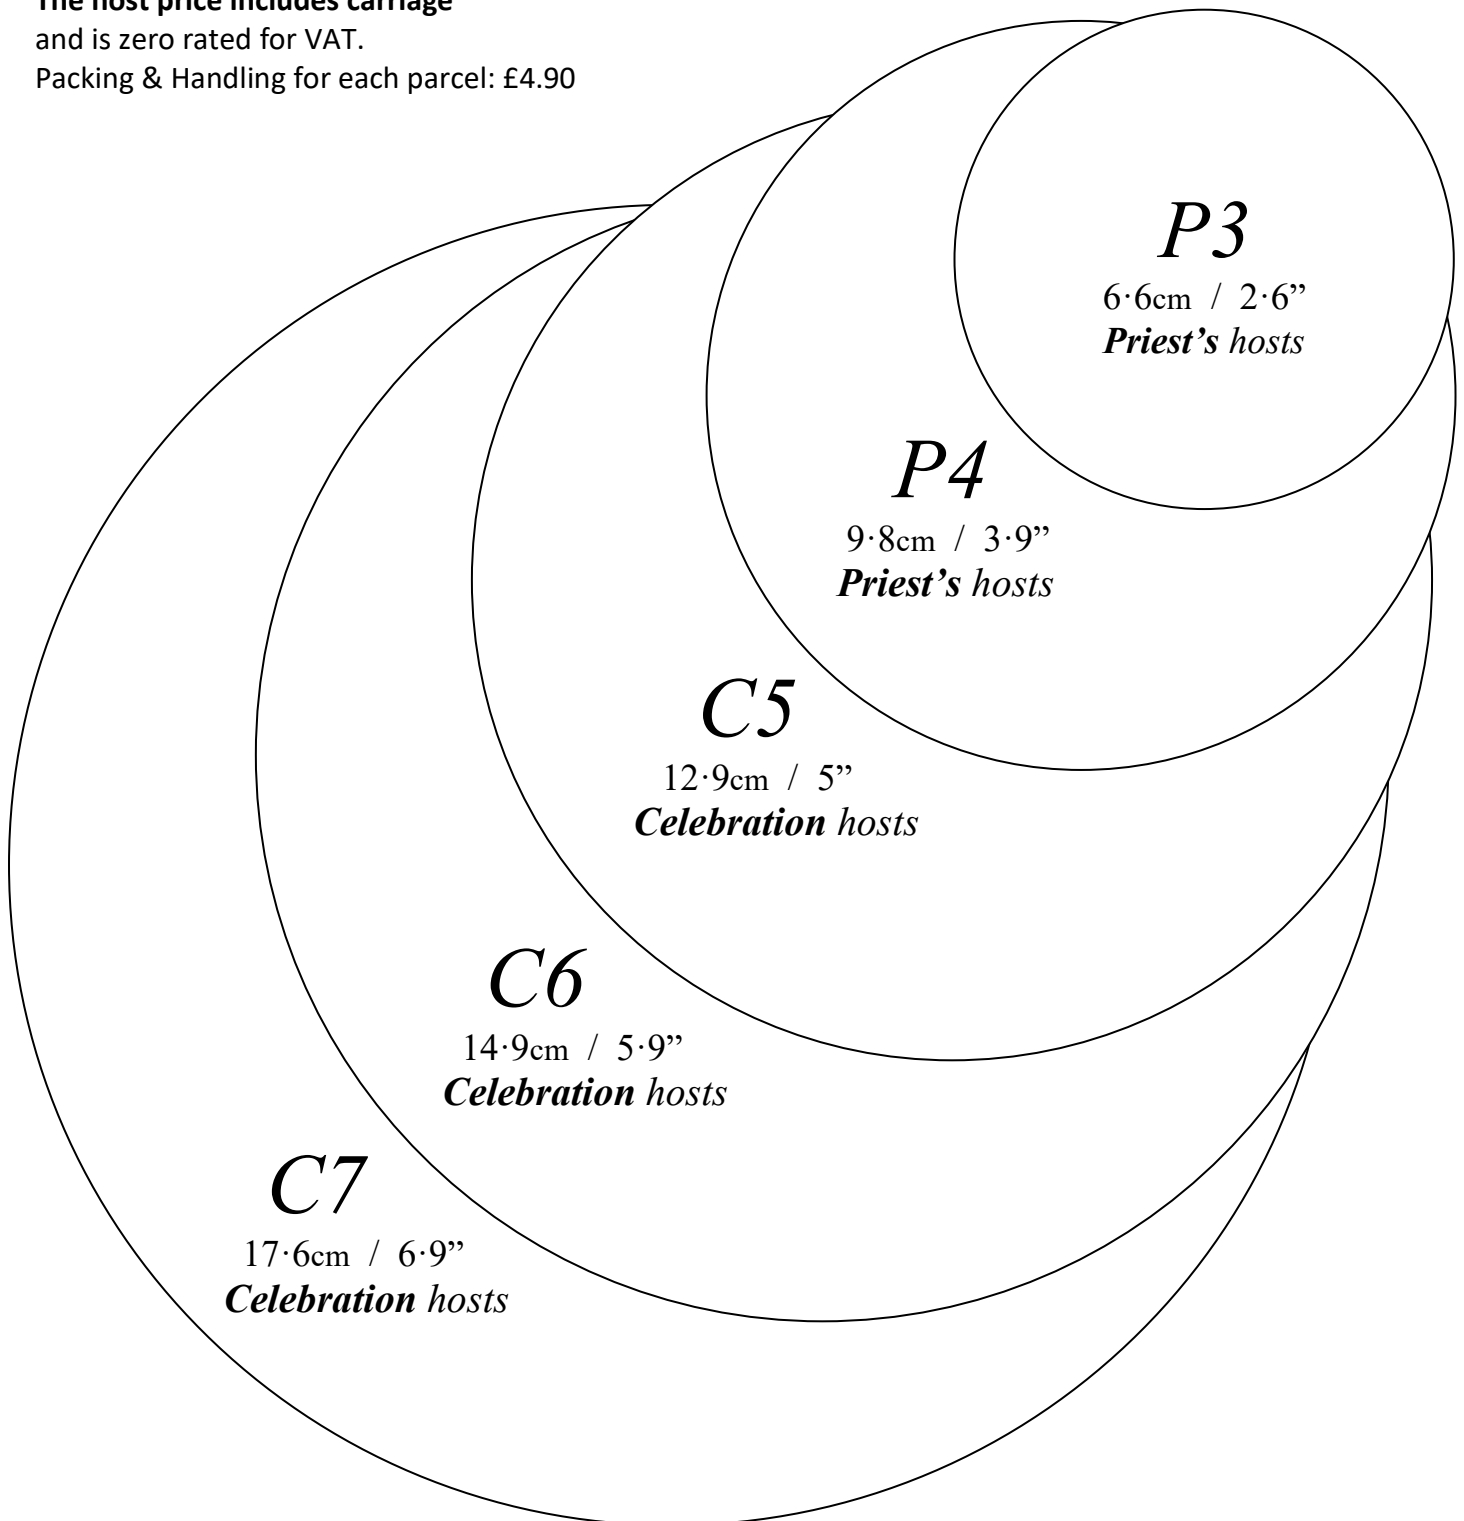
The host price includes carriage
and is zero rated for VAT.
Packing & Handling for each parcel: £4.90

P3
6·6cm / 2·6"
Priest's hosts

P4
9·8cm / 3·9"
Priest's hosts

C5
12·9cm / 5"
Celebration hosts

C6
14·9cm / 5·9"
Celebration hosts

C7
17·6cm / 6·9"
Celebration hosts